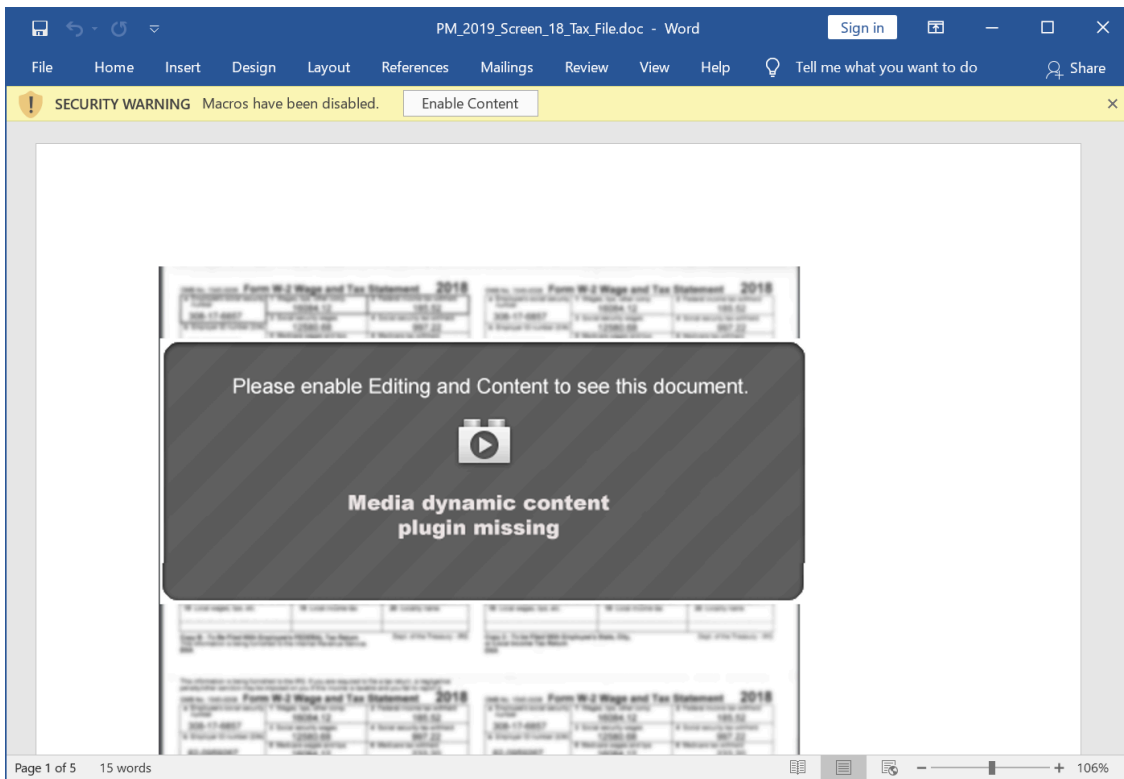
PM_2019_Screen_18_Tax_File.doc - Word

Sign in

File Home Insert Design Layout References Mailings Review View Help Tell me what you want to do Share

SECURITY WARNING Macros have been disabled. Enable Content

Form W-2 Wage and Tax Statement 2018
308-17-6657 16084.12 185.52
12560.66 997.22

Form W-2 Wage and Tax Statement 2018
308-17-6657 16084.12 185.52
12560.66 997.22

Please enable Editing and Content to see this document.

Media dynamic content plugin missing

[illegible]

Form W-2 Wage and Tax Statement 2018
308-17-6657 16084.12 185.52
12560.66 997.22

Form W-2 Wage and Tax Statement 2018
308-17-6657 16084.12 185.52
12560.66 997.22

Page 1 of 5 15 words 106%